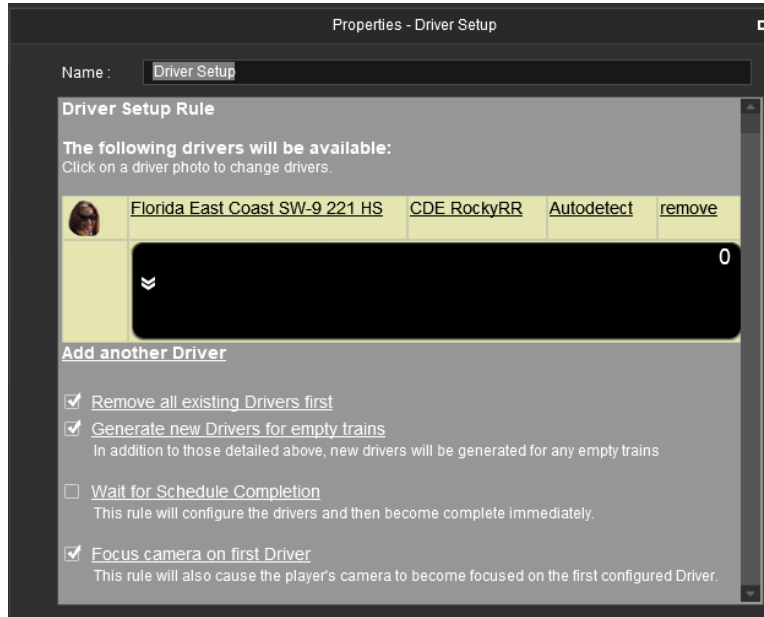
Properties - Driver Setup

Name : Driver Setup

Driver Setup Rule

The following drivers will be available:
Click on a driver photo to change drivers.

| | Florida East Coast SW-9 221 HS | CDE RockyRR | Autodetect | remove |
|---|---|---|---|---|
| | » 0 | | | |

Add another Driver

☑ Remove all existing Drivers first

☑ Generate new Drivers for empty trains
In addition to those detailed above, new drivers will be generated for any empty trains

☐ Wait for Schedule Completion
This rule will configure the drivers and then become complete immediately.

☑ Focus camera on first Driver
This rule will also cause the player's camera to become focused on the first configured Driver.